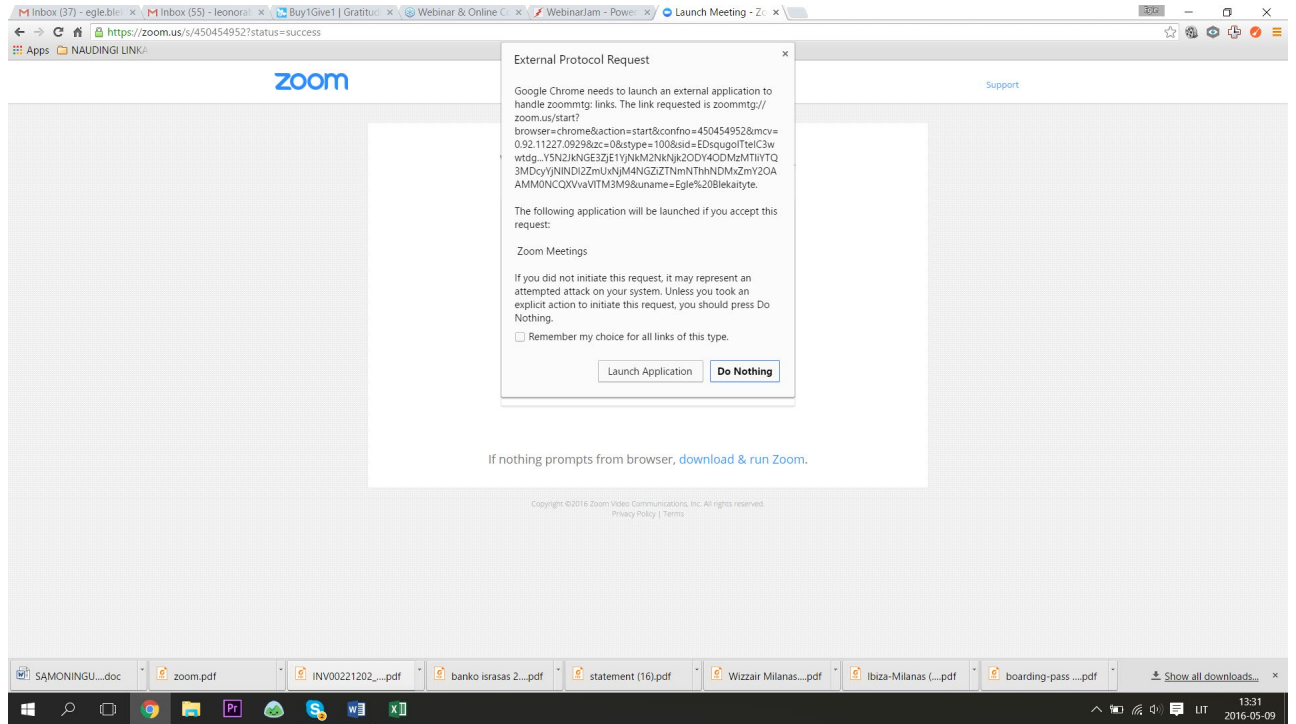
M Inbox (37) - egle.blel × M Inbox (55) - leonoral × Buy1Give1 | Gratitud × Webinar & Online Co × WebinarJam - Power × Launch Meeting - Zo ×

https://zoom.us/s/450454952?status=success

Apps NAUDINGI LINKA

zoom

Support

External Protocol Request

Google Chrome needs to launch an external application to handle zoommtg: links. The link requested is zoommtg://zoom.us/start?browser=chrome&action=start&confno=450454952&mcv=0.92.11227.0929&zc=0&stype=100&sid=EDsqugoITteIC3wwtdg...Y5N2JkNGE3ZjE1YjNkM2NkNjk2ODY4ODMzMTliYTQ3MDcyYjNINDI2ZmUxNjM4NGZiZTNmNThhNDMxZmY2OAAMM0NCQXVvaVlTM3M9&uname=Egle%20Blekaityte.

The following application will be launched if you accept this request:

Zoom Meetings

If you did not initiate this request, it may represent an attempted attack on your system. Unless you took an explicit action to initiate this request, you should press Do Nothing.

Remember my choice for all links of this type.

Launch Application Do Nothing

If nothing prompts from browser, download & run Zoom.

Copyright ©2016 Zoom Video Communications, Inc. All rights reserved.
Privacy Policy | Terms

SAMONINGU....doc zoom.pdf INV00221202_....pdf banko israsas 2....pdf statement (16).pdf Wizzair Milanas....pdf Ibiza-Milanas (....pdf boarding-pass ....pdf Show all downloads...

LIT 13:31 2016-05-09